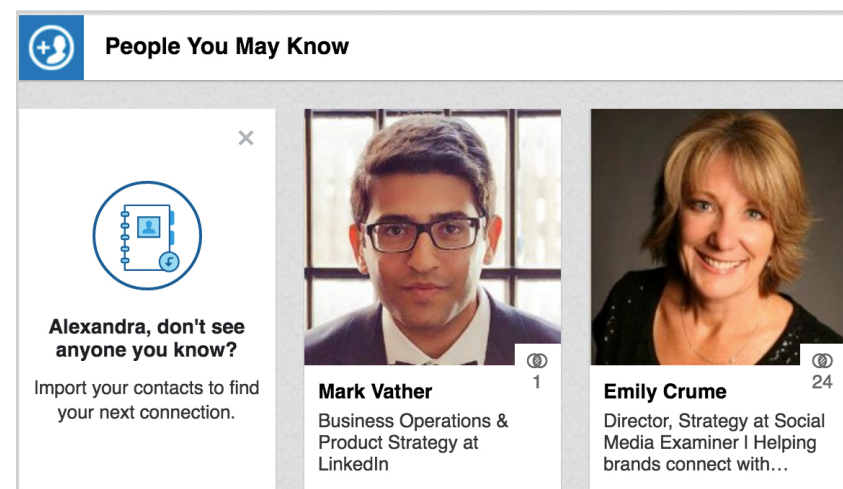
People You May Know

×

Alexandra, don't see anyone you know?

Import your contacts to find your next connection.

1

Mark Vather

Business Operations & Product Strategy at LinkedIn

24

Emily Crume

Director, Strategy at Social Media Examiner I Helping brands connect with…